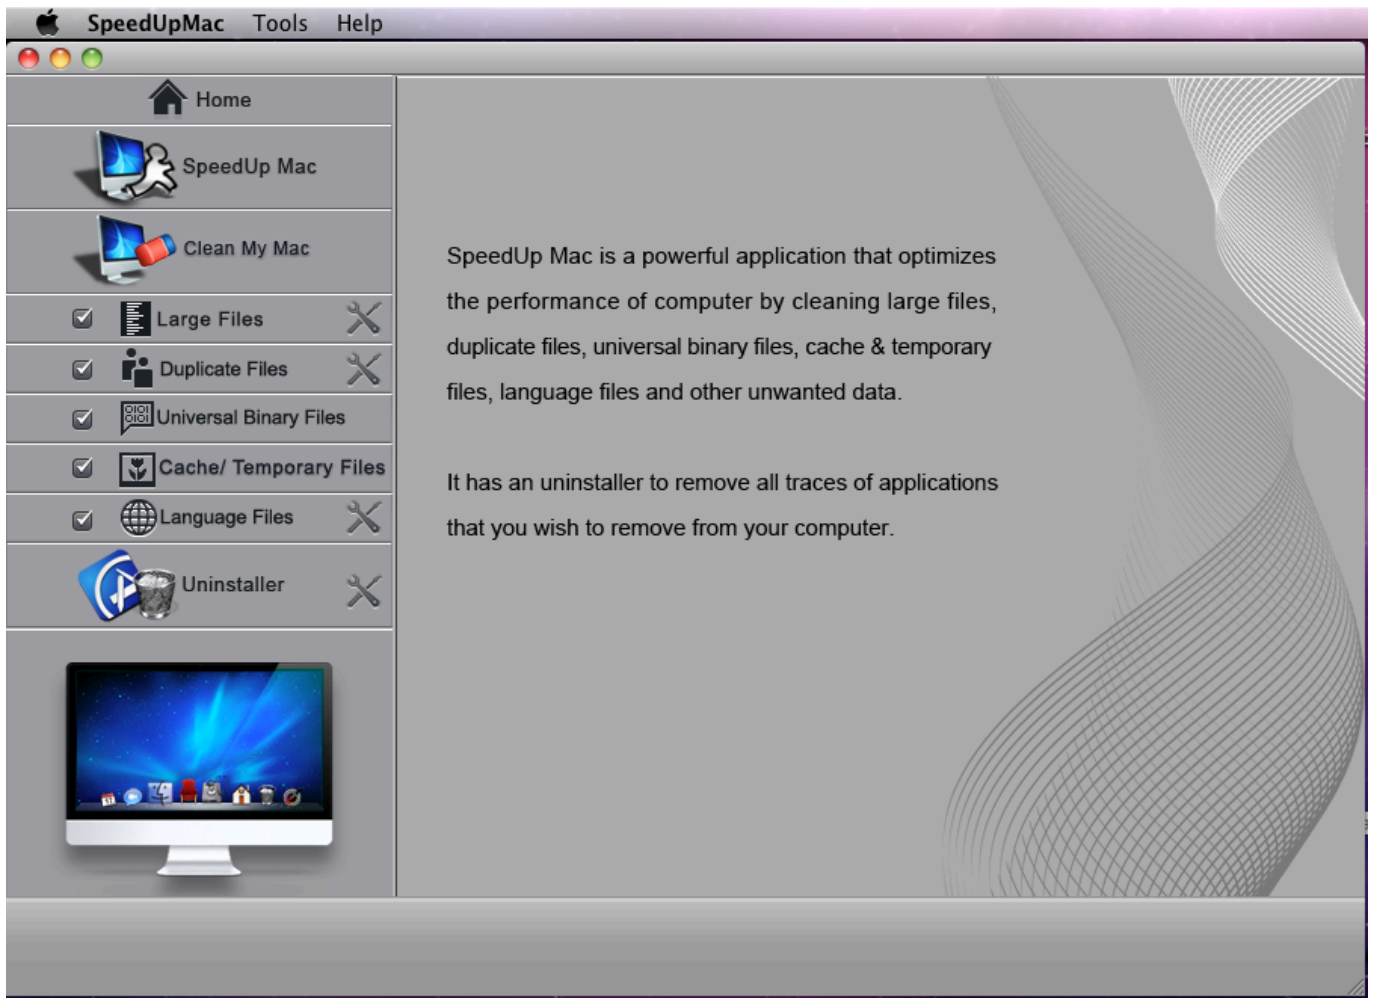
SpeedUpMac Tools Help

Home

SpeedUp Mac

Clean My Mac

Large Files

Duplicate Files

Universal Binary Files

Cache/ Temporary Files

Language Files

Uninstaller

SpeedUp Mac is a powerful application that optimizes the performance of computer by cleaning large files, duplicate files, universal binary files, cache & temporary files, language files and other unwanted data.

It has an uninstaller to remove all traces of applications that you wish to remove from your computer.